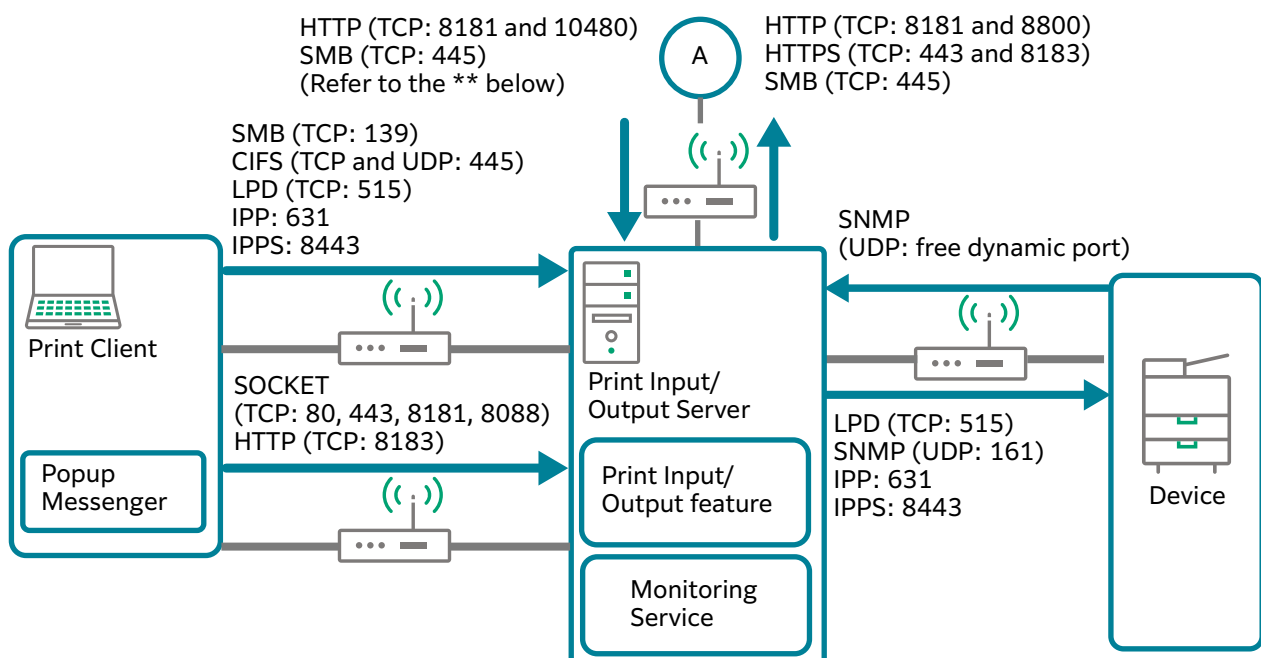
HTTP (TCP: 8181 and 10480)
SMB (TCP: 445)
(Refer to the ** below)

A

HTTP (TCP: 8181 and 8800)
HTTPS (TCP: 443 and 8183)
SMB (TCP: 445)

SMB (TCP: 139)
CIFS (TCP and UDP: 445)
LPD (TCP: 515)
IPP: 631
IPPS: 8443

SNMP
(UDP: free dynamic port)

Print Client

Print Input/
Output Server

SOCKET
(TCP: 80, 443, 8181, 8088)
HTTP (TCP: 8183)

LPD (TCP: 515)
SNMP (UDP: 161)
IPP: 631
IPPS: 8443

Popup
Messenger

Print Input/
Output feature

Device

Monitoring
Service